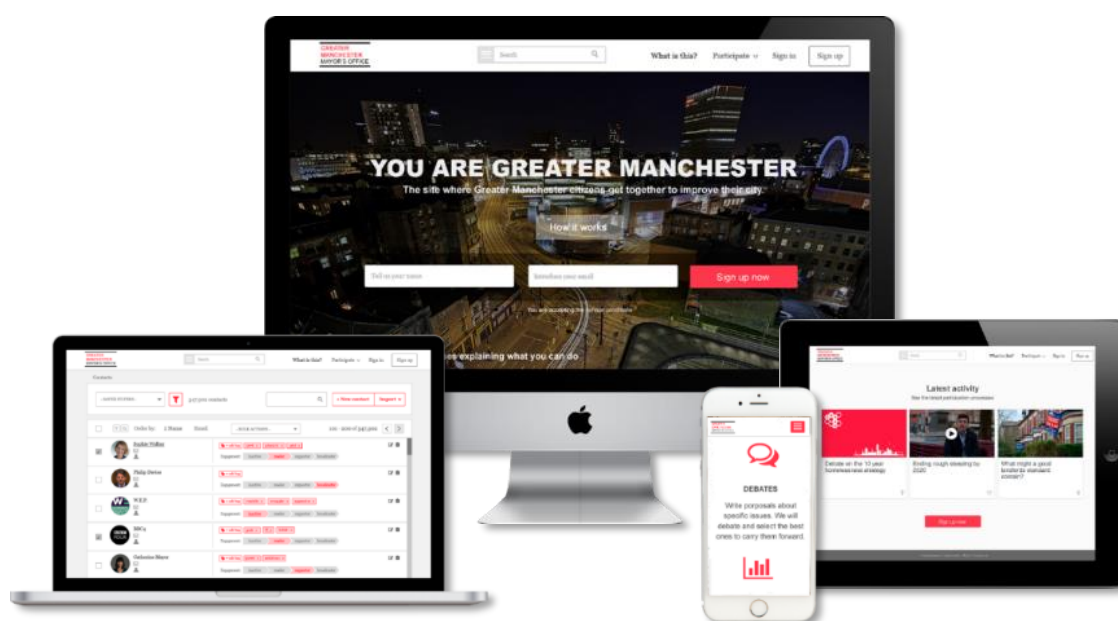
GREATER MANCHESTER MAYOR'S OFFICE

Search

What is this? Participate Sign in Sign up

YOU ARE GREATER MANCHESTER

The site where Greater Manchester citizens get together to improve their city.

How it works

Tell us your name

Introduce your email

Sign up now

You are accepting the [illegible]

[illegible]es explaining what you can do

GREATER MANCHESTER MAYOR'S OFFICE

Search

What is this? Participate Sign in Sign up

Contacts

Order by: 2 Name Email

Sophie Walker

Philip Davies

NCLP

BBCs

Catherine Moore

DEBATES

Write porposals about specific issues. We will debate and select the best ones to carry them forward.

What is this? Participate Sign in Sign up

Latest activity

Debate on the 10 year homelessness strategy

Ending rough sleeping by 2020

What might a good landlord standard contain?

Sign up now